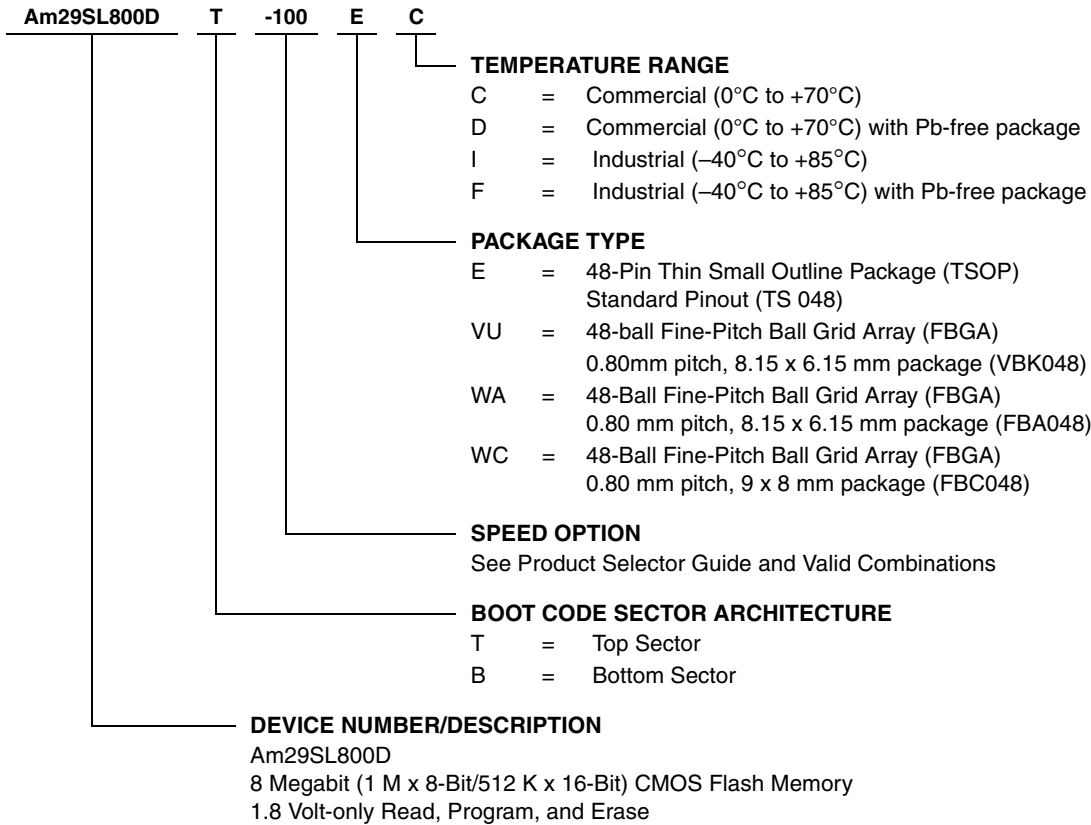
Am29SL800D T -100 E C

TEMPERATURE RANGE
C = Commercial (0°C to +70°C)
D = Commercial (0°C to +70°C) with Pb-free package
I = Industrial (–40°C to +85°C)
F = Industrial (–40°C to +85°C) with Pb-free package

PACKAGE TYPE
E = 48-Pin Thin Small Outline Package (TSOP) Standard Pinout (TS 048)
VU = 48-ball Fine-Pitch Ball Grid Array (FBGA) 0.80mm pitch, 8.15 x 6.15 mm package (VBK048)
WA = 48-Ball Fine-Pitch Ball Grid Array (FBGA) 0.80 mm pitch, 8.15 x 6.15 mm package (FBA048)
WC = 48-Ball Fine-Pitch Ball Grid Array (FBGA) 0.80 mm pitch, 9 x 8 mm package (FBC048)

SPEED OPTION
See Product Selector Guide and Valid Combinations

BOOT CODE SECTOR ARCHITECTURE
T = Top Sector
B = Bottom Sector

DEVICE NUMBER/DESCRIPTION
Am29SL800D
8 Megabit (1 M x 8-Bit/512 K x 16-Bit) CMOS Flash Memory
1.8 Volt-only Read, Program, and Erase